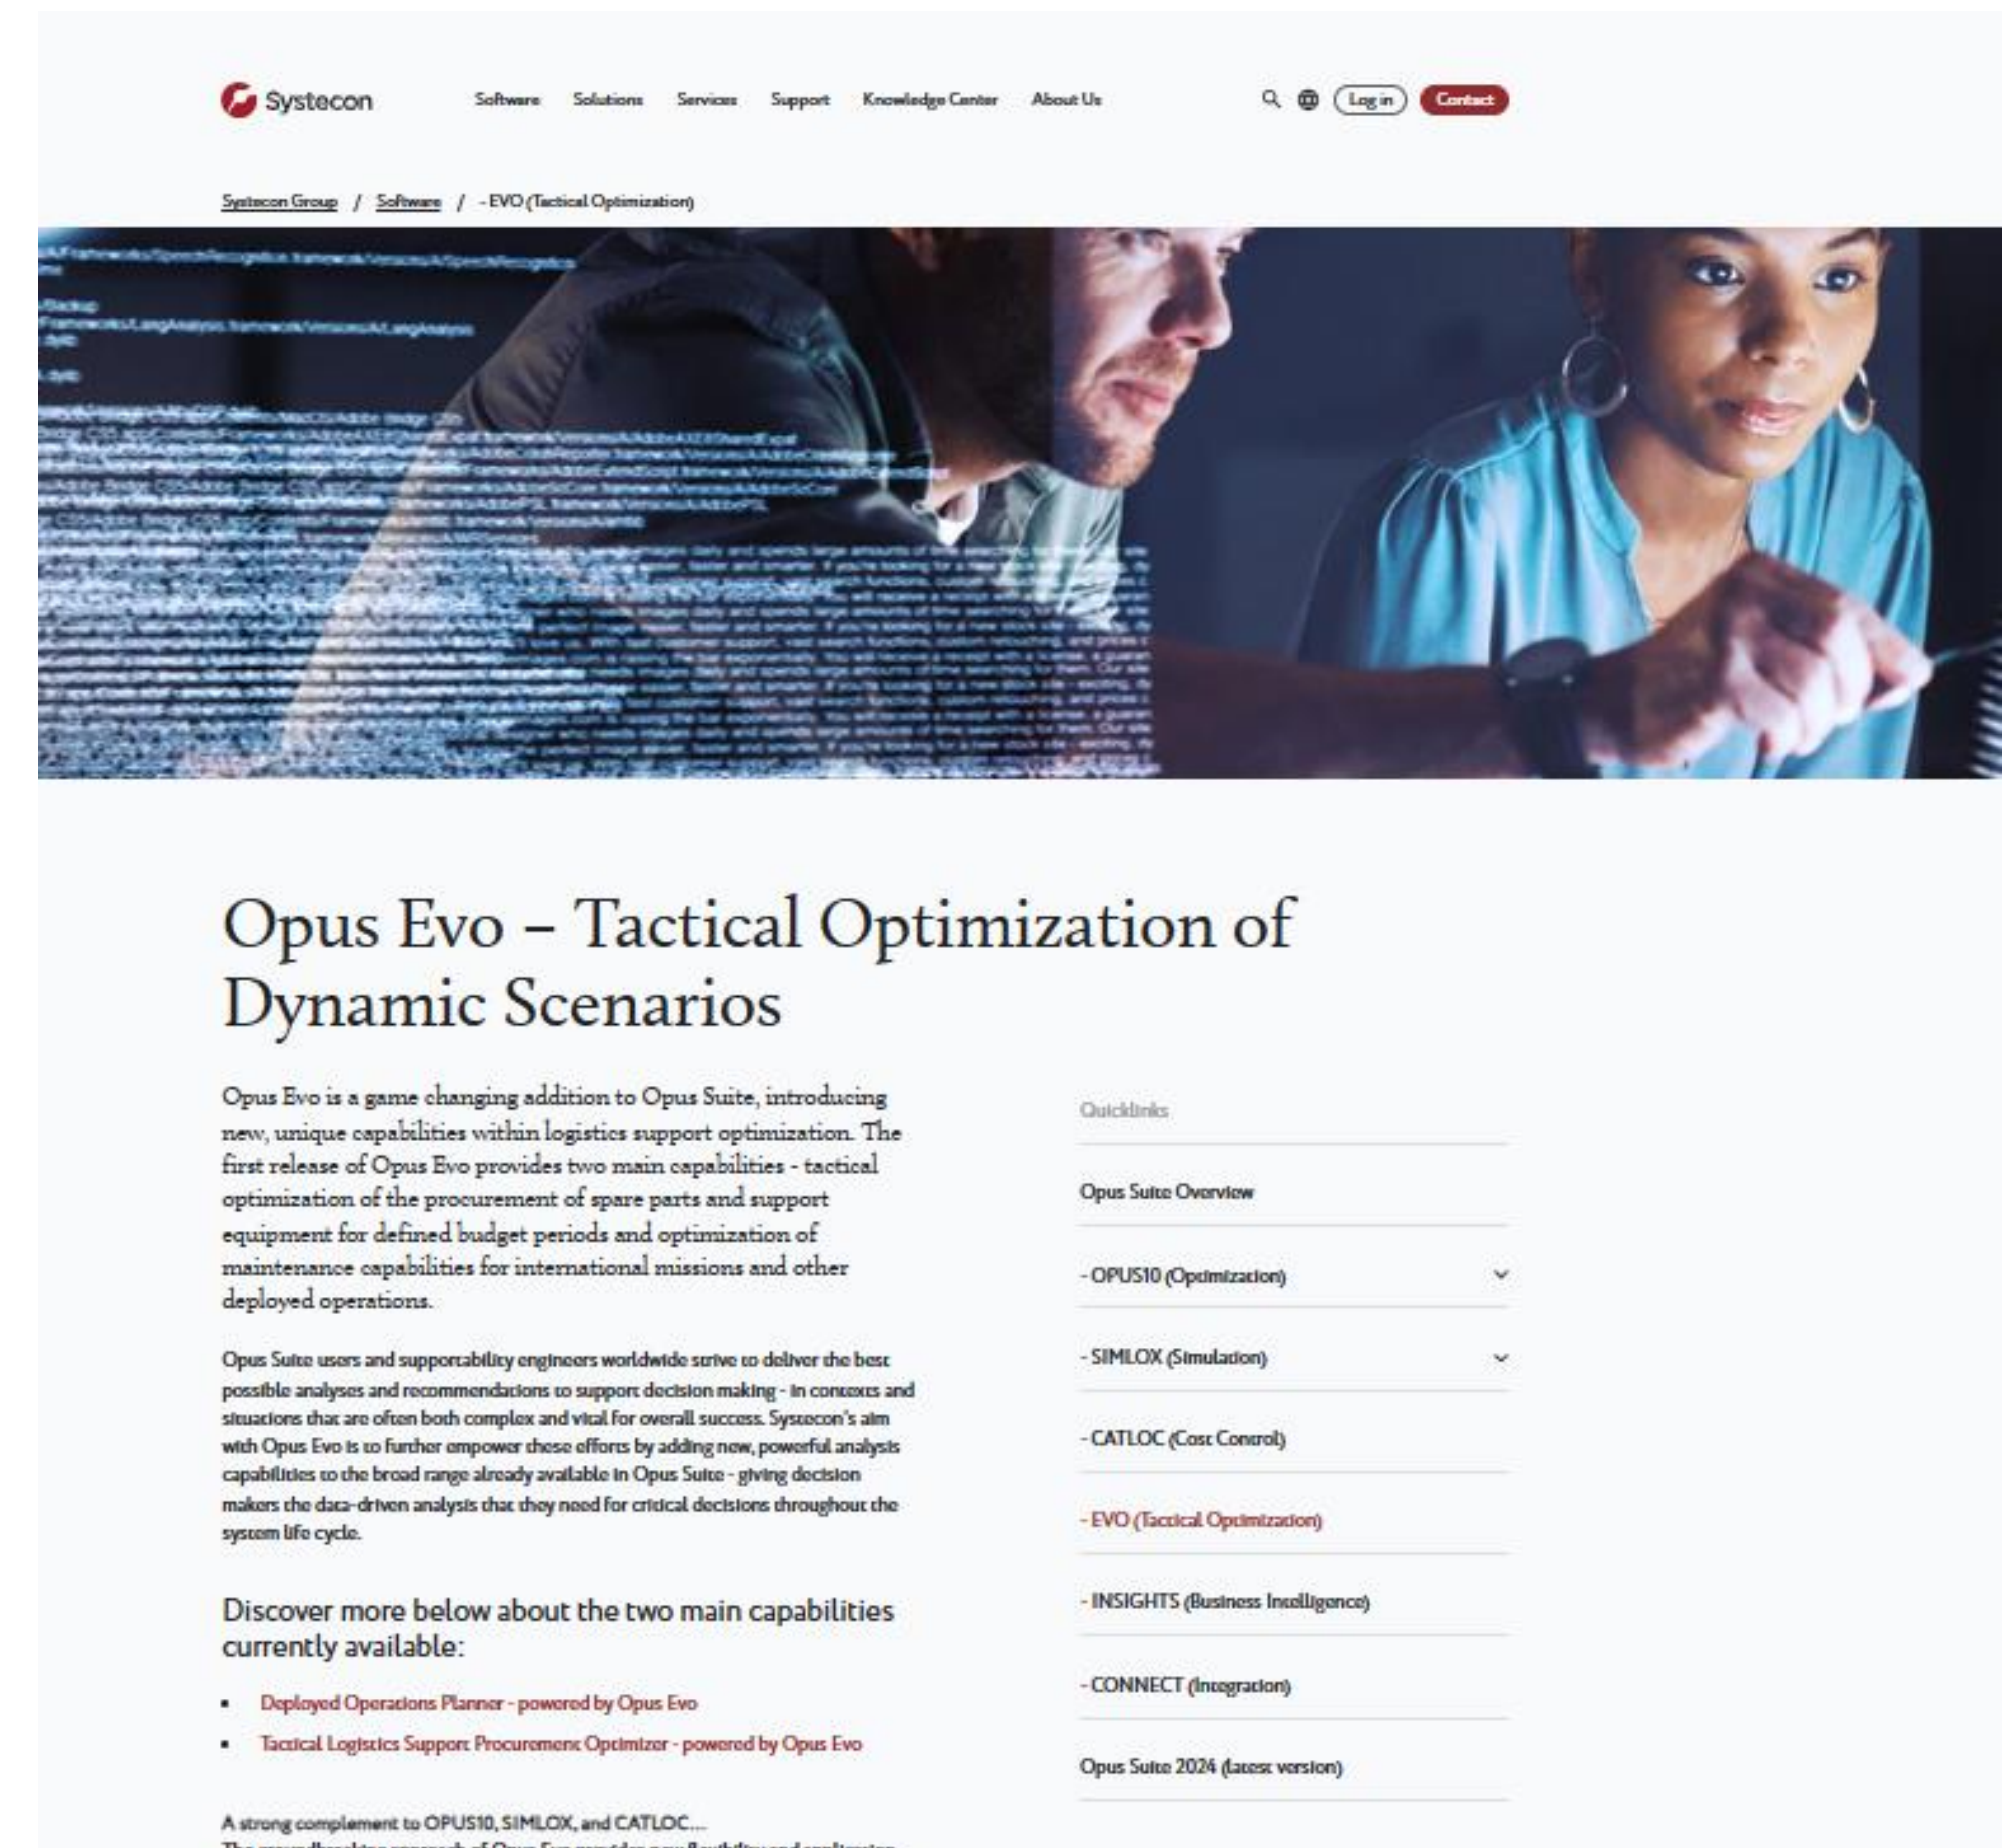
Systecon

Software Solutions Services Support Knowledge Center About Us

Log in Contact

Systecon Group / Software / - EVO (Tactical Optimization)

Opus Evo – Tactical Optimization of Dynamic Scenarios

Opus Evo is a game changing addition to Opus Suite, introducing new, unique capabilities within logistics support optimization. The first release of Opus Evo provides two main capabilities - tactical optimization of the procurement of spare parts and support equipment for defined budget periods and optimization of maintenance capabilities for international missions and other deployed operations.

Opus Suite users and supportability engineers worldwide strive to deliver the best possible analyses and recommendations to support decision making - in contexts and situations that are often both complex and vital for overall success. Systecon's aim with Opus Evo is to further empower these efforts by adding new, powerful analysis capabilities to the broad range already available in Opus Suite - giving decision makers the data-driven analysis that they need for critical decisions throughout the system life cycle.

Discover more below about the two main capabilities currently available:

- Deployed Operations Planner - powered by Opus Evo
- Tactical Logistics Support Procurement Optimizer - powered by Opus Evo

A strong complement to OPUS10, SIMLOX, and CATLOC...
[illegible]

Quicklinks

Opus Suite Overview

- OPUS10 (Optimization)

- SIMLOX (Simulation)

- CATLOC (Cost Control)

- EVO (Tactical Optimization)

- INSIGHTS (Business Intelligence)

- CONNECT (Integration)

Opus Suite 2024 (latest version)